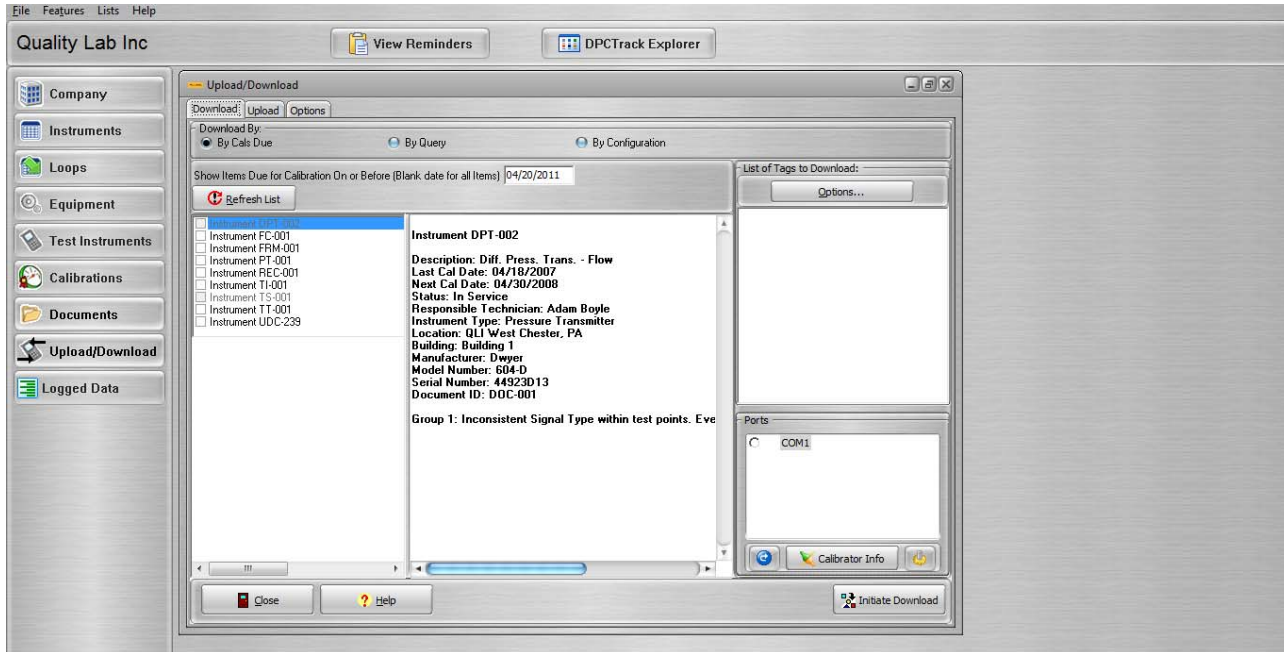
File Features Lists Help

Quality Lab Inc

View Reminders

DPCTrack Explorer

Company
Instruments
Loops
Equipment
Test Instruments
Calibrations
Documents
Upload/Download
Logged Data

Upload/Download

Download Upload Options

Download By:
By Cals Due
By Query
By Configuration

Show Items Due for Calibration On or Before (Blank date for all Items) 04/20/2011

Refresh List

Instrument DPT-002
Instrument FC-001
Instrument FRM-001
Instrument PT-001
Instrument REC-001
Instrument TI-001
Instrument TS-001
Instrument TT-001
Instrument UDC-239

Instrument DPT-002

Description: Diff. Press. Trans. - Flow
Last Cal Date: 04/18/2007
Next Cal Date: 04/30/2008
Status: In Service
Responsible Technician: Adam Boyle
Instrument Type: Pressure Transmitter
Location: QLI West Chester, PA
Building: Building 1
Manufacturer: Dwyer
Model Number: 604-D
Serial Number: 44923D13
Document ID: DOC-001

Group 1: Inconsistent Signal Type within test points. Eve

List of Tags to Download:

Options...

Ports

COM1

Calibrator Info

Close

Help

Initiate Download